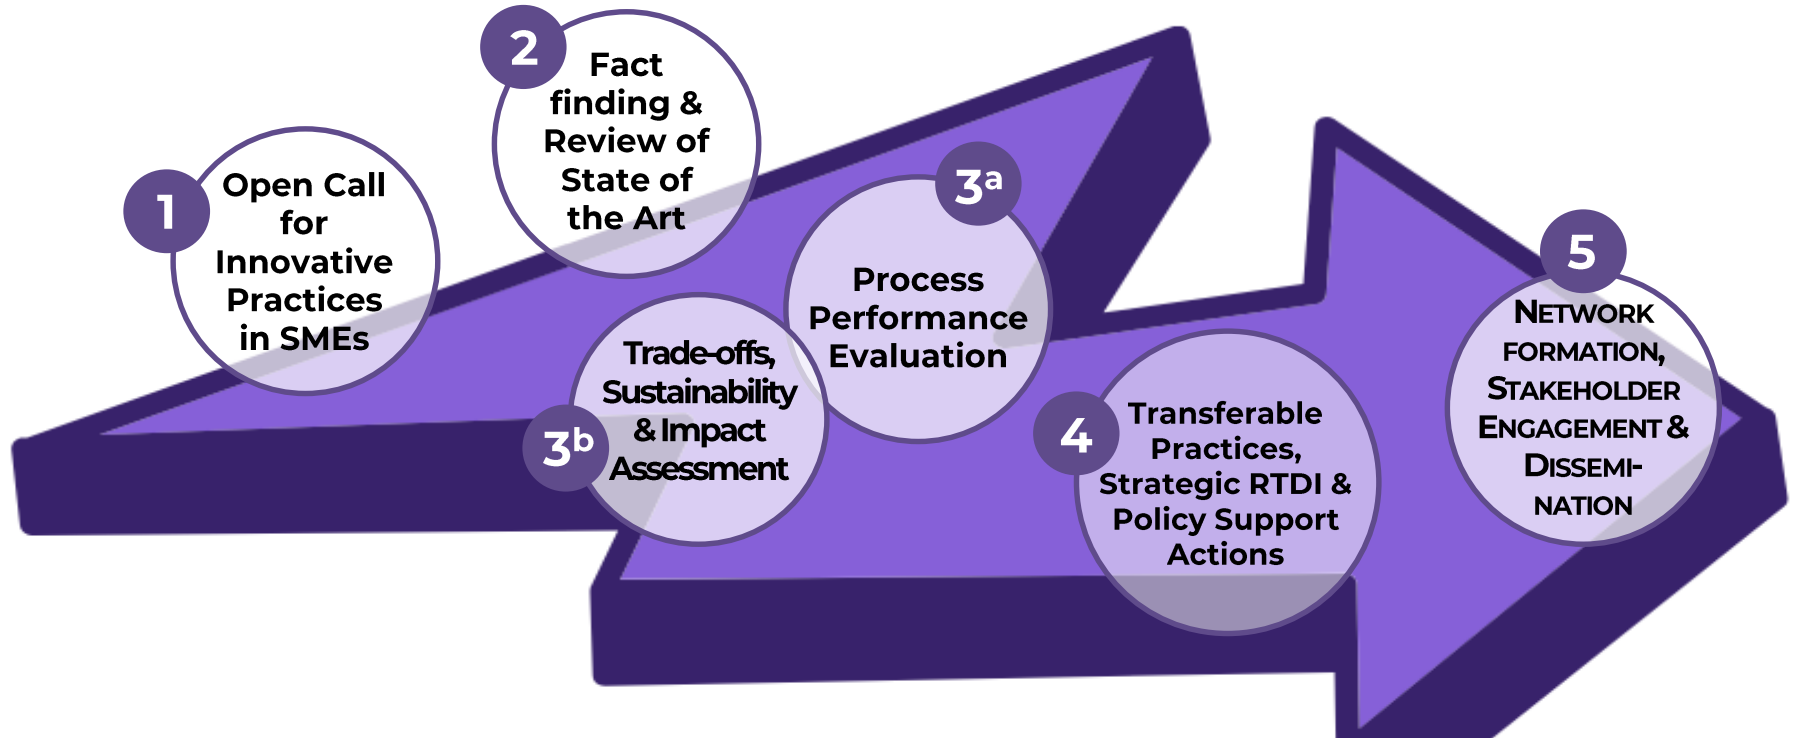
1
Open Call for Innovative Practices in SMEs

2
Fact finding & Review of State of the Art

3a
Process Performance Evaluation

3b
Trade-offs, Sustainability & Impact Assessment

4
Transferable Practices, Strategic RTDI & Policy Support Actions

5
NETWORK FORMATION, STAKEHOLDER ENGAGEMENT & DISSEMINATION